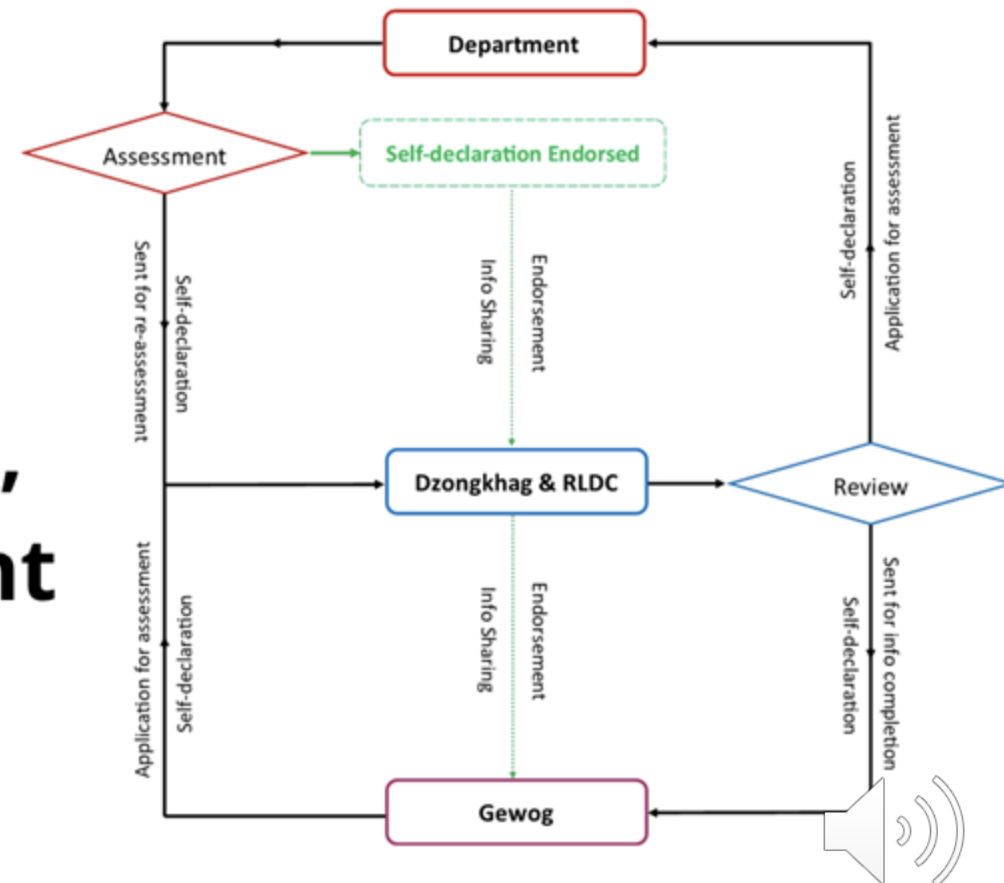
Department

Assessment

Self-declaration Endorsed

Sent for re-assessment

Self-declaration

Endorsement

Info Sharing

Self-declaration

Application for assessment

’

nt

Dzongkhag & RLDC

Review

Application for assessment

Self-declaration

Endorsement

Info Sharing

Sent for info completion

Self-declaration

Gewog